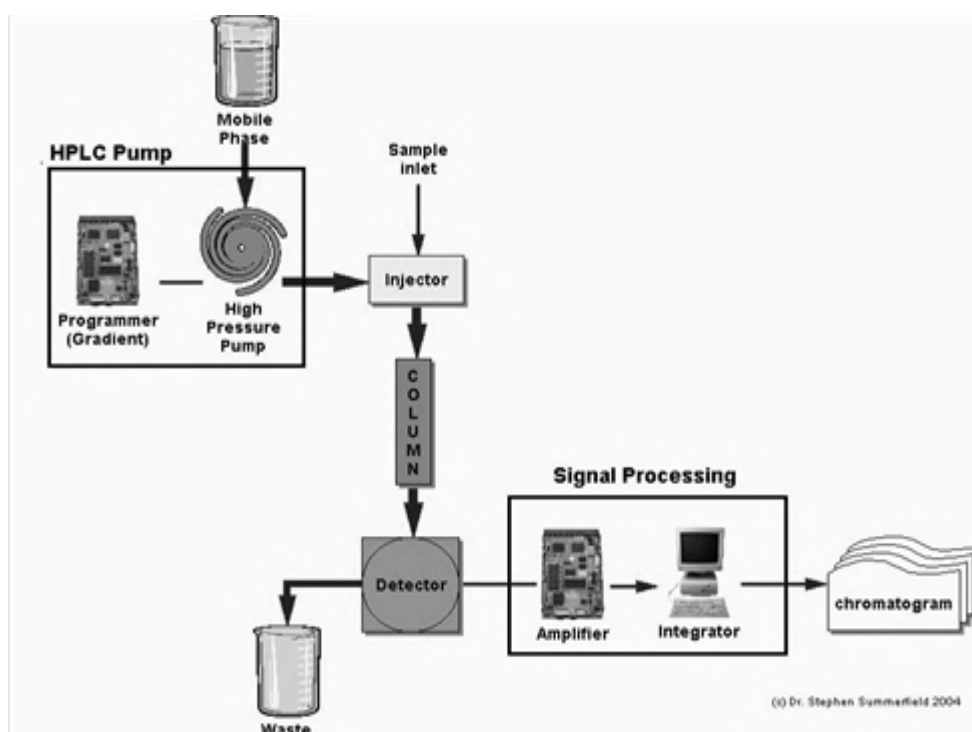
Mobile Phase

HPLC Pump

Sample inlet

Programmer (Gradient)

High Pressure Pump

Injector

COLUMN

Signal Processing

Detector

Amplifier

Integrator

chromatogram

Waste

(c) Dr. Stephen Summerfield 2004